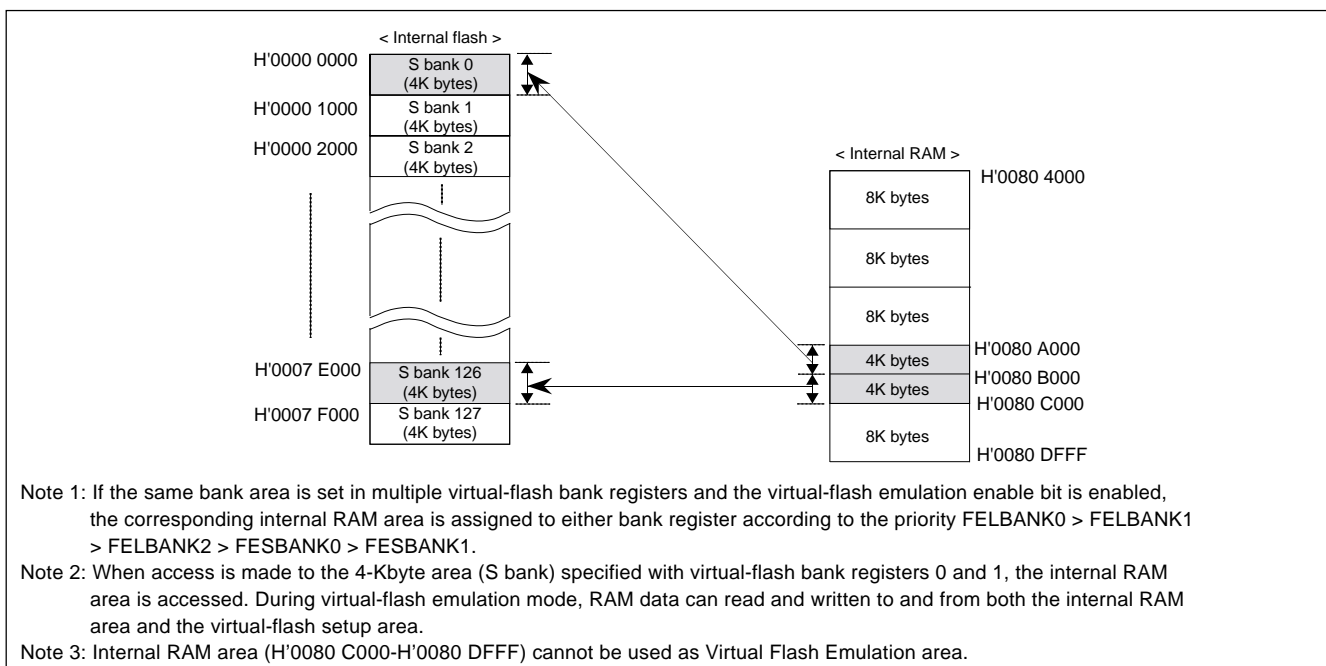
< Internal flash >

H'0000 0000
S bank 0 (4K bytes)

H'0000 1000
S bank 1 (4K bytes)

H'0000 2000
S bank 2 (4K bytes)

H'0007 E000
S bank 126 (4K bytes)

H'0007 F000
S bank 127 (4K bytes)

< Internal RAM >

H'0080 4000
8K bytes
8K bytes
8K bytes
4K bytes
H'0080 A000
4K bytes
H'0080 B000
H'0080 C000
8K bytes
H'0080 DFFF

Note 1: If the same bank area is set in multiple virtual-flash bank registers and the virtual-flash emulation enable bit is enabled, the corresponding internal RAM area is assigned to either bank register according to the priority FELBANK0 > FELBANK1 > FELBANK2 > FESBANK0 > FESBANK1.

Note 2: When access is made to the 4-Kbyte area (S bank) specified with virtual-flash bank registers 0 and 1, the internal RAM area is accessed. During virtual-flash emulation mode, RAM data can read and written to and from both the internal RAM area and the virtual-flash setup area.

Note 3: Internal RAM area (H'0080 C000-H'0080 DFFF) cannot be used as Virtual Flash Emulation area.